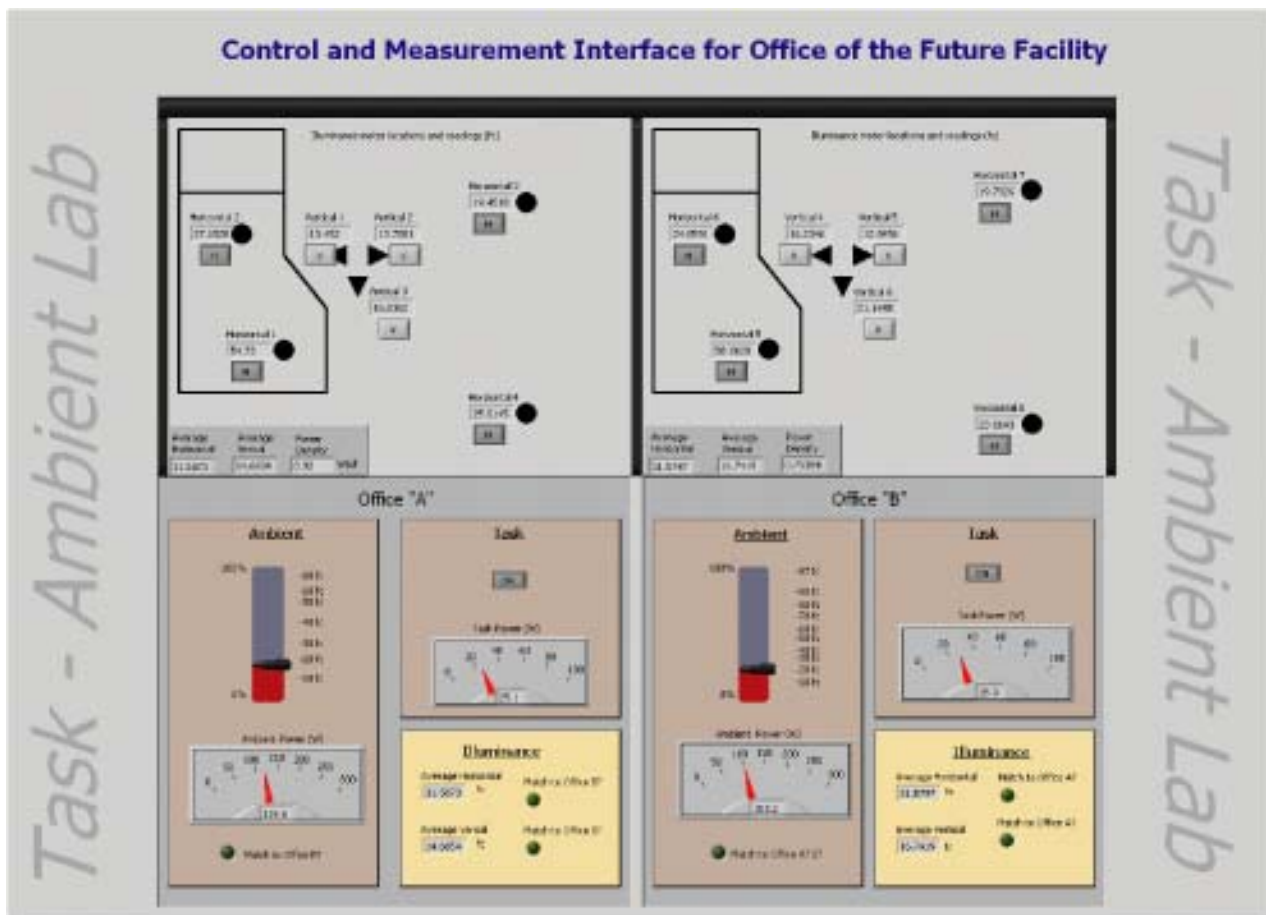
Control and Measurement Interface for Office of the Future Facility

Task - Ambient Lab

Task - Ambient Lab

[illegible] meter locations and readings (fc)

Horizontal 2
37.1026

Vertical 1
15.452

Vertical 2
13.7083

Horizontal 3
19.4510

Vertical 3
10.0302

Horizontal 1
54.73

Horizontal 4
38.1145

Average Horizontal
31.5873

Average Vertical
14.6654

Power Density
0.92 W/sf

Illuminance meter locations and readings (fc)

Horizontal 6
24.0856

Vertical 4
16.2340

Vertical 5
12.0456

Horizontal 7
19.7926

Vertical 6
21.1448

Horizontal 8
50.2620

Horizontal 5
23.1643

Average Horizontal
31.8597

Average Vertical
16.7919

Power Density
0.7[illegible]

Office "A"

Ambient

100%

0%

Task

ON

Task Power (W)

Ambient Power (W)

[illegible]

Illuminance

Average Horizontal
31.5873 fc

Match to Office B?

Average Vertical
14.6654 fc

Match to Office B?

Match to Office B?

Office "B"

Ambient

100%

0%

Task

ON

Task Power (W)

Ambient Power (W)

Illuminance

Average Horizontal
31.8597 fc

Match to Office A?

Average Vertical
16.7919 fc

Match to Office A?

Match to Office A?